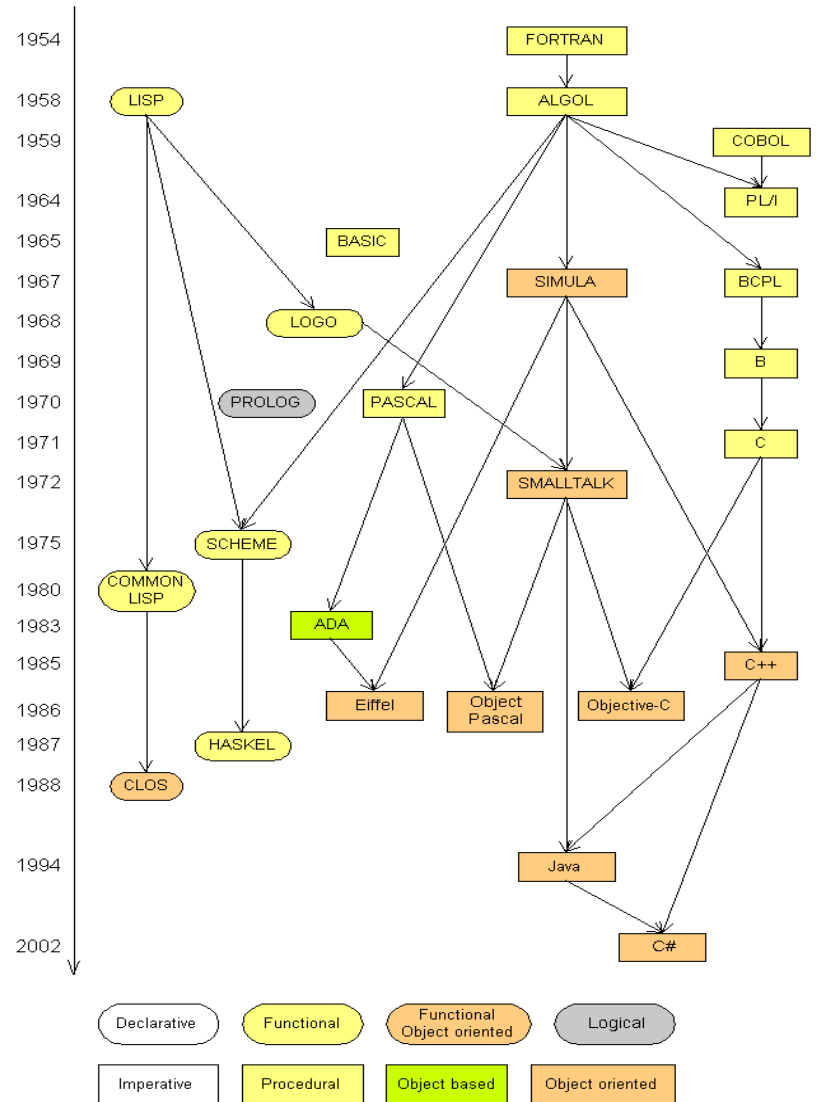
1954
1958
1959
1964
1965
1967
1968
1969
1970
1971
1972
1975
1980
1983
1985
1986
1987
1988
1994
2002

FORTRAN
LISP
ALGOL
COBOL
PL/I
BASIC
SIMULA
BCPL
LOGO
B
PROLOG
PASCAL
C
SMALLTALK
SCHEME
COMMON LISP
ADA
C++
Eiffel
Object Pascal
Objective-C
HASKEL
CLOS
Java
C#

Declarative
Functional
Functional Object oriented
Logical
Imperative
Procedural
Object based
Object oriented